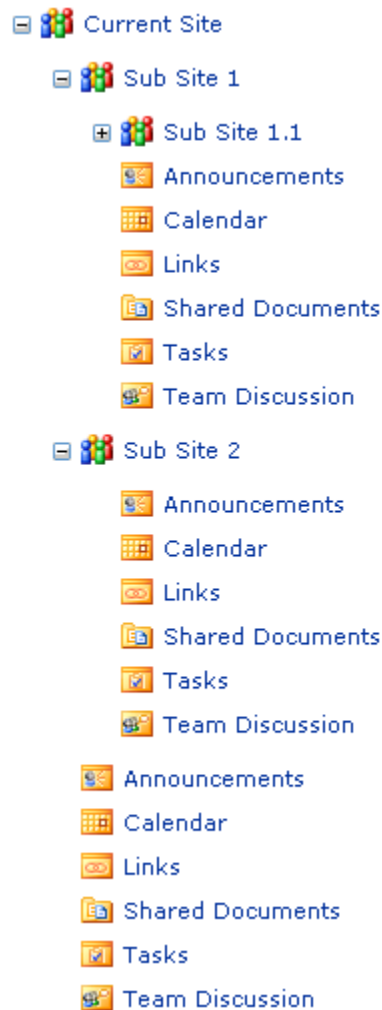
Current Site
Sub Site 1
Sub Site 1.1
Announcements
Calendar
Links
Shared Documents
Tasks
Team Discussion
Sub Site 2
Announcements
Calendar
Links
Shared Documents
Tasks
Team Discussion
Announcements
Calendar
Links
Shared Documents
Tasks
Team Discussion